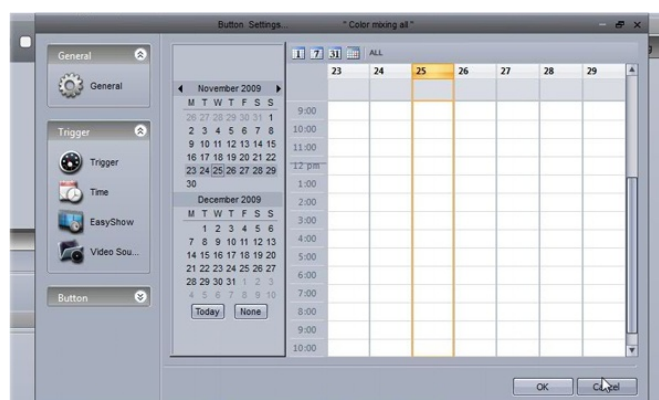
Button Settings... " Color mixing all "

General

General

Trigger

Trigger

Time

EasyShow

Video Sou...

Button

November 2009

| M | T | W | T | F | S | S |
|---|---|---|---|---|---|---|
| 26 | 27 | 28 | 29 | 30 | 31 | 1 |
| 2 | 3 | 4 | 5 | 6 | 7 | 8 |
| 9 | 10 | 11 | 12 | 13 | 14 | 15 |
| 16 | 17 | 18 | 19 | 20 | 21 | 22 |
| 23 | 24 | 25 | 26 | 27 | 28 | 29 |
| 30 | | | | | | |

December 2009

| M | T | W | T | F | S | S |
|---|---|---|---|---|---|---|
| | 1 | 2 | 3 | 4 | 5 | 6 |
| 7 | 8 | 9 | 10 | 11 | 12 | 13 |
| 14 | 15 | 16 | 17 | 18 | 19 | 20 |
| 21 | 22 | 23 | 24 | 25 | 26 | 27 |
| 28 | 29 | 30 | 31 | 1 | 2 | 3 |
| 4 | 5 | 6 | 7 | 8 | 9 | 10 |

Today None

1 7 31 ALL

| | 23 | 24 | 25 | 26 | 27 | 28 | 29 |
|---|---|---|---|---|---|---|---|
| 9:00 | | | | | | | |
| 10:00 | | | | | | | |
| 11:00 | | | | | | | |
| 12 pm | | | | | | | |
| 1:00 | | | | | | | |
| 2:00 | | | | | | | |
| 3:00 | | | | | | | |
| 4:00 | | | | | | | |
| 5:00 | | | | | | | |
| 6:00 | | | | | | | |
| 7:00 | | | | | | | |
| 8:00 | | | | | | | |
| 9:00 | | | | | | | |
| 10:00 | | | | | | | |

OK Cancel